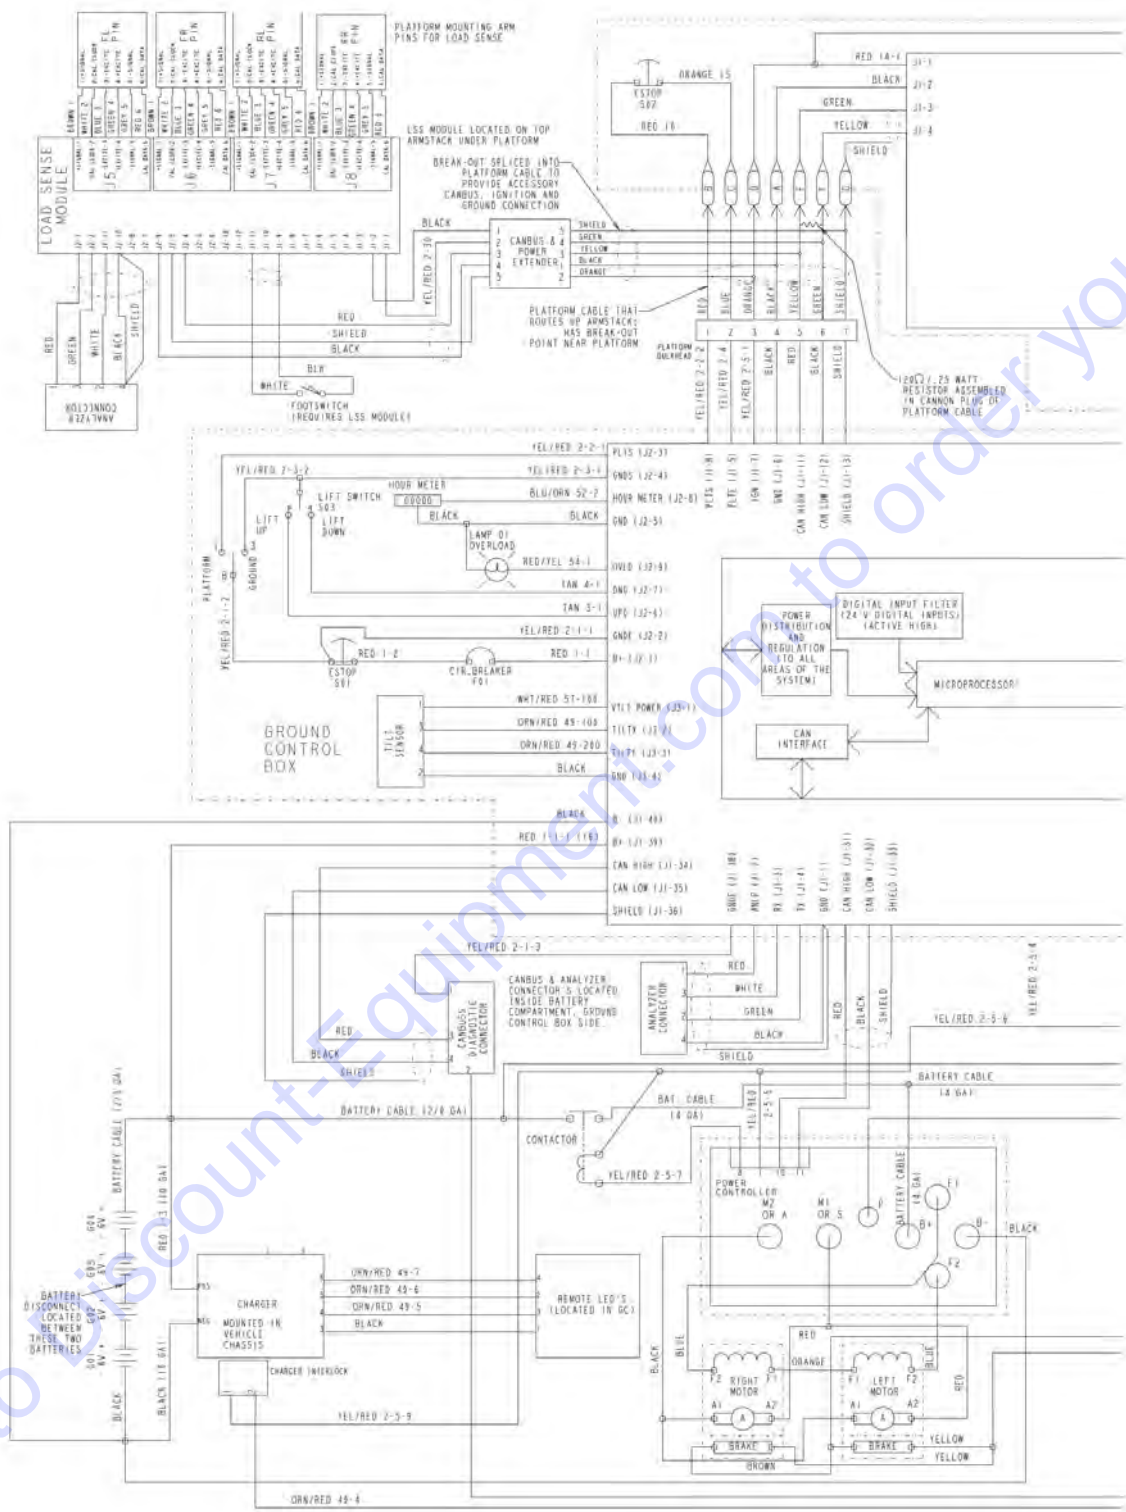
LOAD SENSE MODULE

J5 FL PIN
J6 FR PIN
J7 RL PIN
J8 RR PIN

PLATFORM MOUNTING ARM PINS FOR LOAD SENSE

LSS MODULE LOCATED ON TOP ARMSTACK UNDER PLATFORM

BREAK-OUT SPLICED INTO PLATFORM CABLE TO PROVIDE ACCESSORY CANBUS, IGNITION AND GROUND CONNECTION

CANBUS & 4 POWER EXTENDER

SHIELD
GREEN
YELLOW
BLACK
ORANGE

BLACK
YEL/RED 2-30
RED
SHIELD
BLACK

PLATFORM CABLE THAT ROUTES UP ARMSTACK; HAS BREAK-OUT POINT NEAR PLATFORM

PLATFORM BULKHEAD

RED
GREEN
WHITE
BLACK
SHIELD

ANALYZER CONNECTOR

BLK
WHITE
FOOTSWITCH (REQUIRES LSS MODULE)

ESTOP S07
ORANGE 15
RED 16
RED 14-1
BLACK
GREEN
YELLOW
SHIELD
J1-1
J1-2
J1-3
J1-4

RED BLUE ORANGE BLACK YELLOW GREEN SHIELD
1 2 3 4 5 6 7

YEL/RED 2-2
YEL/RED 2-4
YEL/RED 2-3-1
BLACK
RED
BLACK
SHIELD

120Ω / .25 WATT RESISTOR ASSEMBLED IN CANNON PLUG OF PLATFORM CABLE

YEL/RED 2-2-1
YEL/RED 2-3-2
YEL/RED 2-3-1
HOUR METER
00000
LIFT SWITCH S03
LIFT UP
LIFT DOWN
BLU/ORN 52-2
BLACK
BLACK
LAMP 01 OVERLOAD
RED/YEL 54-1
TAN 4-1
TAN 3-1
YEL/RED 2-1-1
RED 1-2
RED 1-1
ESTOP S01
CIR. BREAKER F01
PLATFORM
GROUND
YEL/RED 2-1-2

PLTS (J2-3)
GNDS (J2-4)
HOUR METER (J2-8)
GND (J2-5)
OVLD (J2-9)
DNG (J2-7)
UPG (J2-6)
GNDE (J2-2)
B+ (J2-1)

PLTS (J1-8)
PLTE (J1-5)
IGN (J1-7)
GND (J1-6)
CAN HIGH (J1-11)
CAN LOW (J1-12)
SHIELD (J1-13)

DIGITAL INPUT FILTER (24 V DIGITAL INPUTS) (ACTIVE HIGH)
POWER DISTRIBUTION AND REGULATION (TO ALL AREAS OF THE SYSTEM)
MICROPROCESSOR
CAN INTERFACE

GROUND CONTROL BOX

TILT SENSOR
WHT/RED 51-100
ORN/RED 49-103
ORN/RED 49-200
BLACK
VTLT POWER (J3-1)
TILTX (J3-2)
TILTY (J3-3)
GND (J3-4)

BLACK
RED 1-1-1 (10)
B- (J1-40)
B+ (J1-39)
CAN HIGH (J1-34)
CAN LOW (J1-35)
SHIELD (J1-36)

SWGE (J1-38)
ANLP (J1-2)
RX (J1-3)
TX (J1-4)
GND (J1-1)
CAN HIGH (J1-31)
CAN LOW (J1-32)
SHIELD (J1-33)

YEL/RED 2-1-3
CANBUS & ANALYZER CONNECTOR S LOCATED INSIDE BATTERY COMPARTMENT, GROUND CONTROL BOX SIDE.
CANBUS DIAGNOSTIC CONNECTOR
ANALYZER CONNECTOR
RED
BLACK
SHIELD
RED
WHITE
GREEN
BLACK
SHIELD
RED
BLACK
SHIELD
YEL/RED 2-5-4
YEL/RED 2-5-6

BATTERY CABLE (2/0 GA)
BATTERY CABLE (4 GA)
BAT. CABLE (4 GA)
CONTACTOR
YEL/RED 2-5-7
YEL/RED 2-5-5
POWER CONTROLLER
M2 OR A
M1 OR S
BATTERY CABLE (4 GA)
B+
B-
F1
F2
BLACK

BATTERY CABLE (2/0 GA)
RED 1-3 (10 GA)
G04 6V
G03 6V
G02 6V
G01 6V
BATTERY DISCONNECT LOCATED BETWEEN THESE TWO BATTERIES
BLACK
BLACK (10 GA)

CHARGER MOUNTED IN VEHICLE CHASSIS
POS
NEG
ORN/RED 49-7
ORN/RED 49-6
ORN/RED 49-5
BLACK
REMOTE LED'S (LOCATED IN GC)
CHARGER INTERLOCK
YEL/RED 2-5-9
ORN/RED 49-4

RED
ORANGE
BLACK
BLUE
BLUE
RED
RIGHT MOTOR
LEFT MOTOR
A1 A2 F1 F2
BRAKE
BRAKE
BROWN
YELLOW
YELLOW